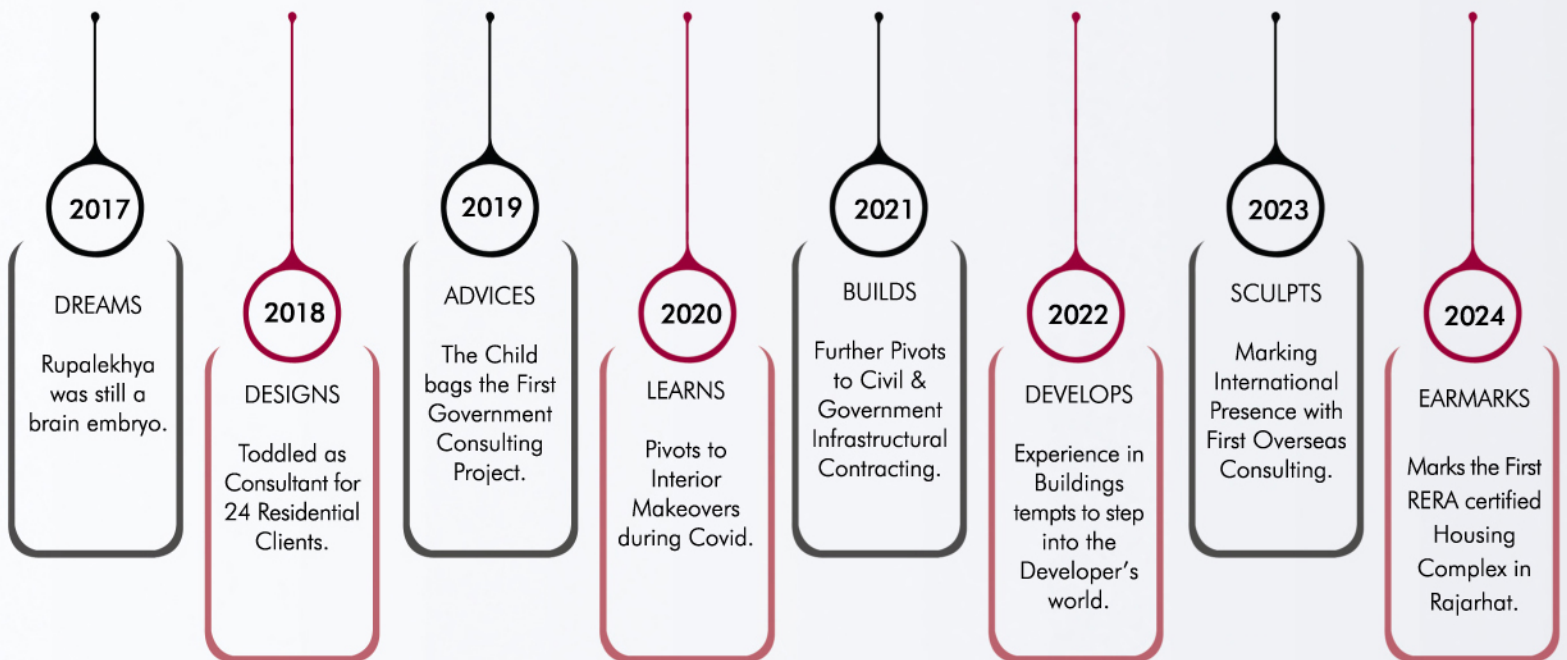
2017

DREAMS

Rupalekhya was still a brain embryo.

2018

DESIGNS

Toddled as Consultant for 24 Residential Clients.

2019

ADVICES

The Child bags the First Government Consulting Project.

2020

LEARNS

Pivots to Interior Makeovers during Covid.

2021

BUILDS

Further Pivots to Civil & Government Infrastructural Contracting.

2022

DEVELOPS

Experience in Buildings tempts to step into the Developer's world.

2023

SCULPTS

Marking International Presence with First Overseas Consulting.

2024

EARMARKS

Marks the First RERA certified Housing Complex in Rajarhat.